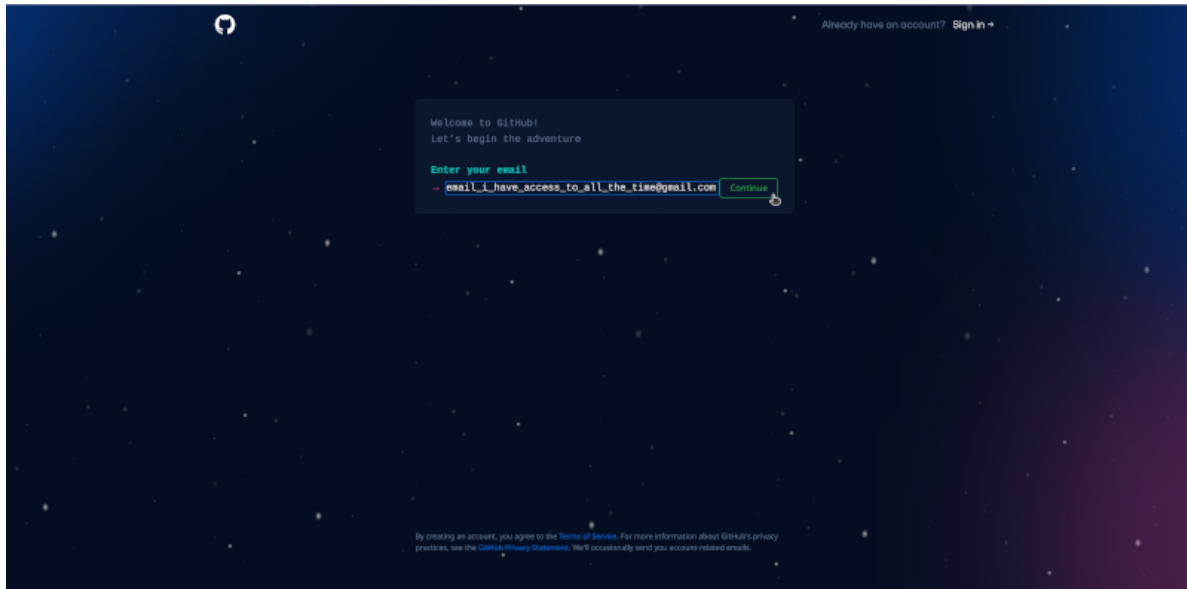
Already have an account? Sign in →

Welcome to GitHub!
Let's begin the adventure

Enter your email
→ email_i_have_access_to_all_the_time@gmail.com Continue

By creating an account, you agree to the Terms of Service. For more information about GitHub's privacy practices, see the GitHub Privacy Statement. We'll occasionally send you account-related emails.